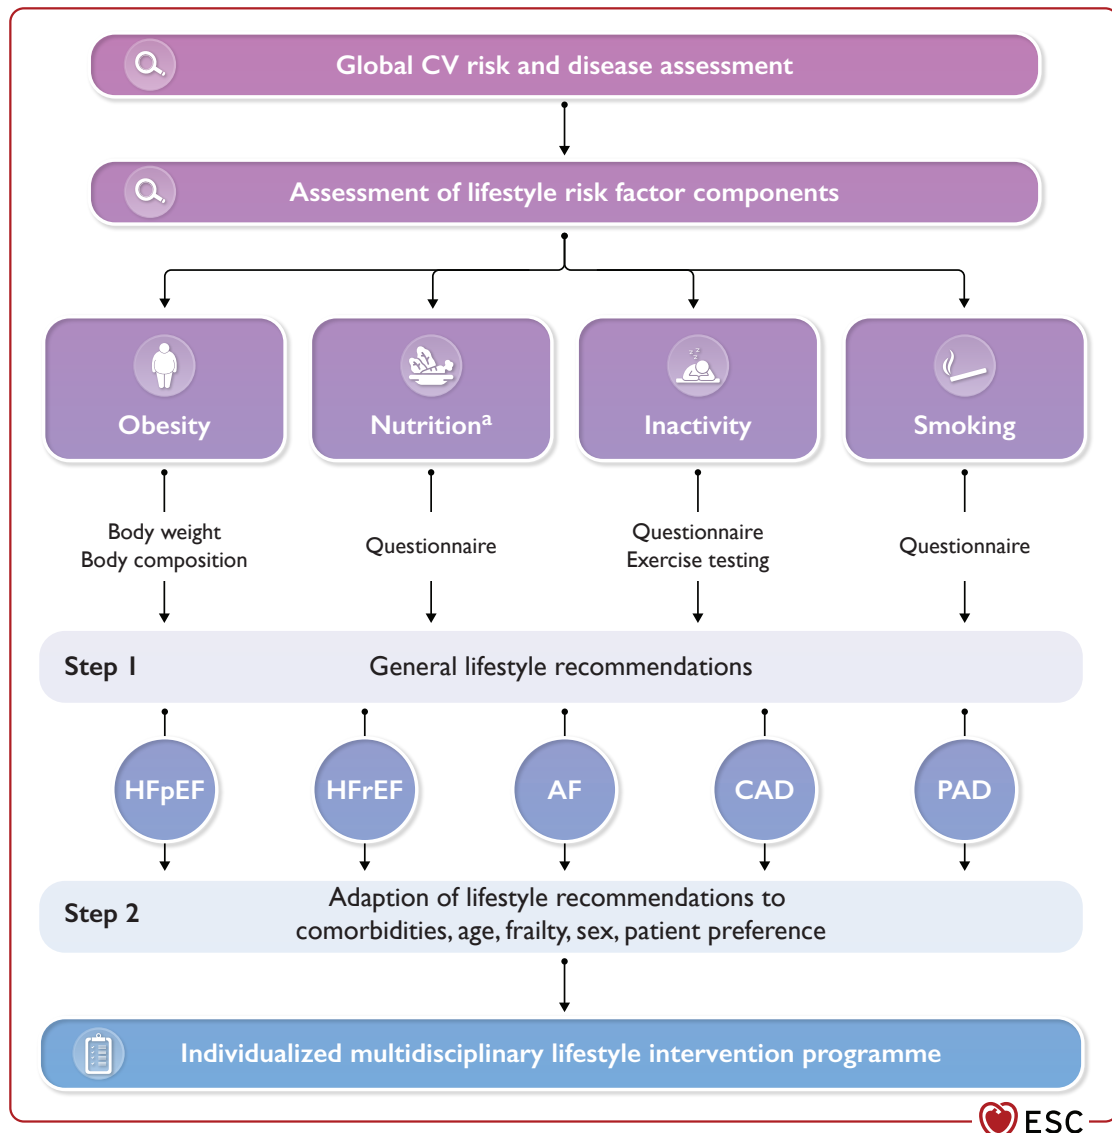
Global CV risk and disease assessment

Assessment of lifestyle risk factor components

Obesity

Nutrition$^{a}$

Inactivity

Smoking

Body weight
Body composition

Questionnaire

Questionnaire
Exercise testing

Questionnaire

Step 1 General lifestyle recommendations

HFpEF

HFrEF

AF

CAD

PAD

Step 2 Adaption of lifestyle recommendations to comorbidities, age, frailty, sex, patient preference

Individualized multidisciplinary lifestyle intervention programme

ESC